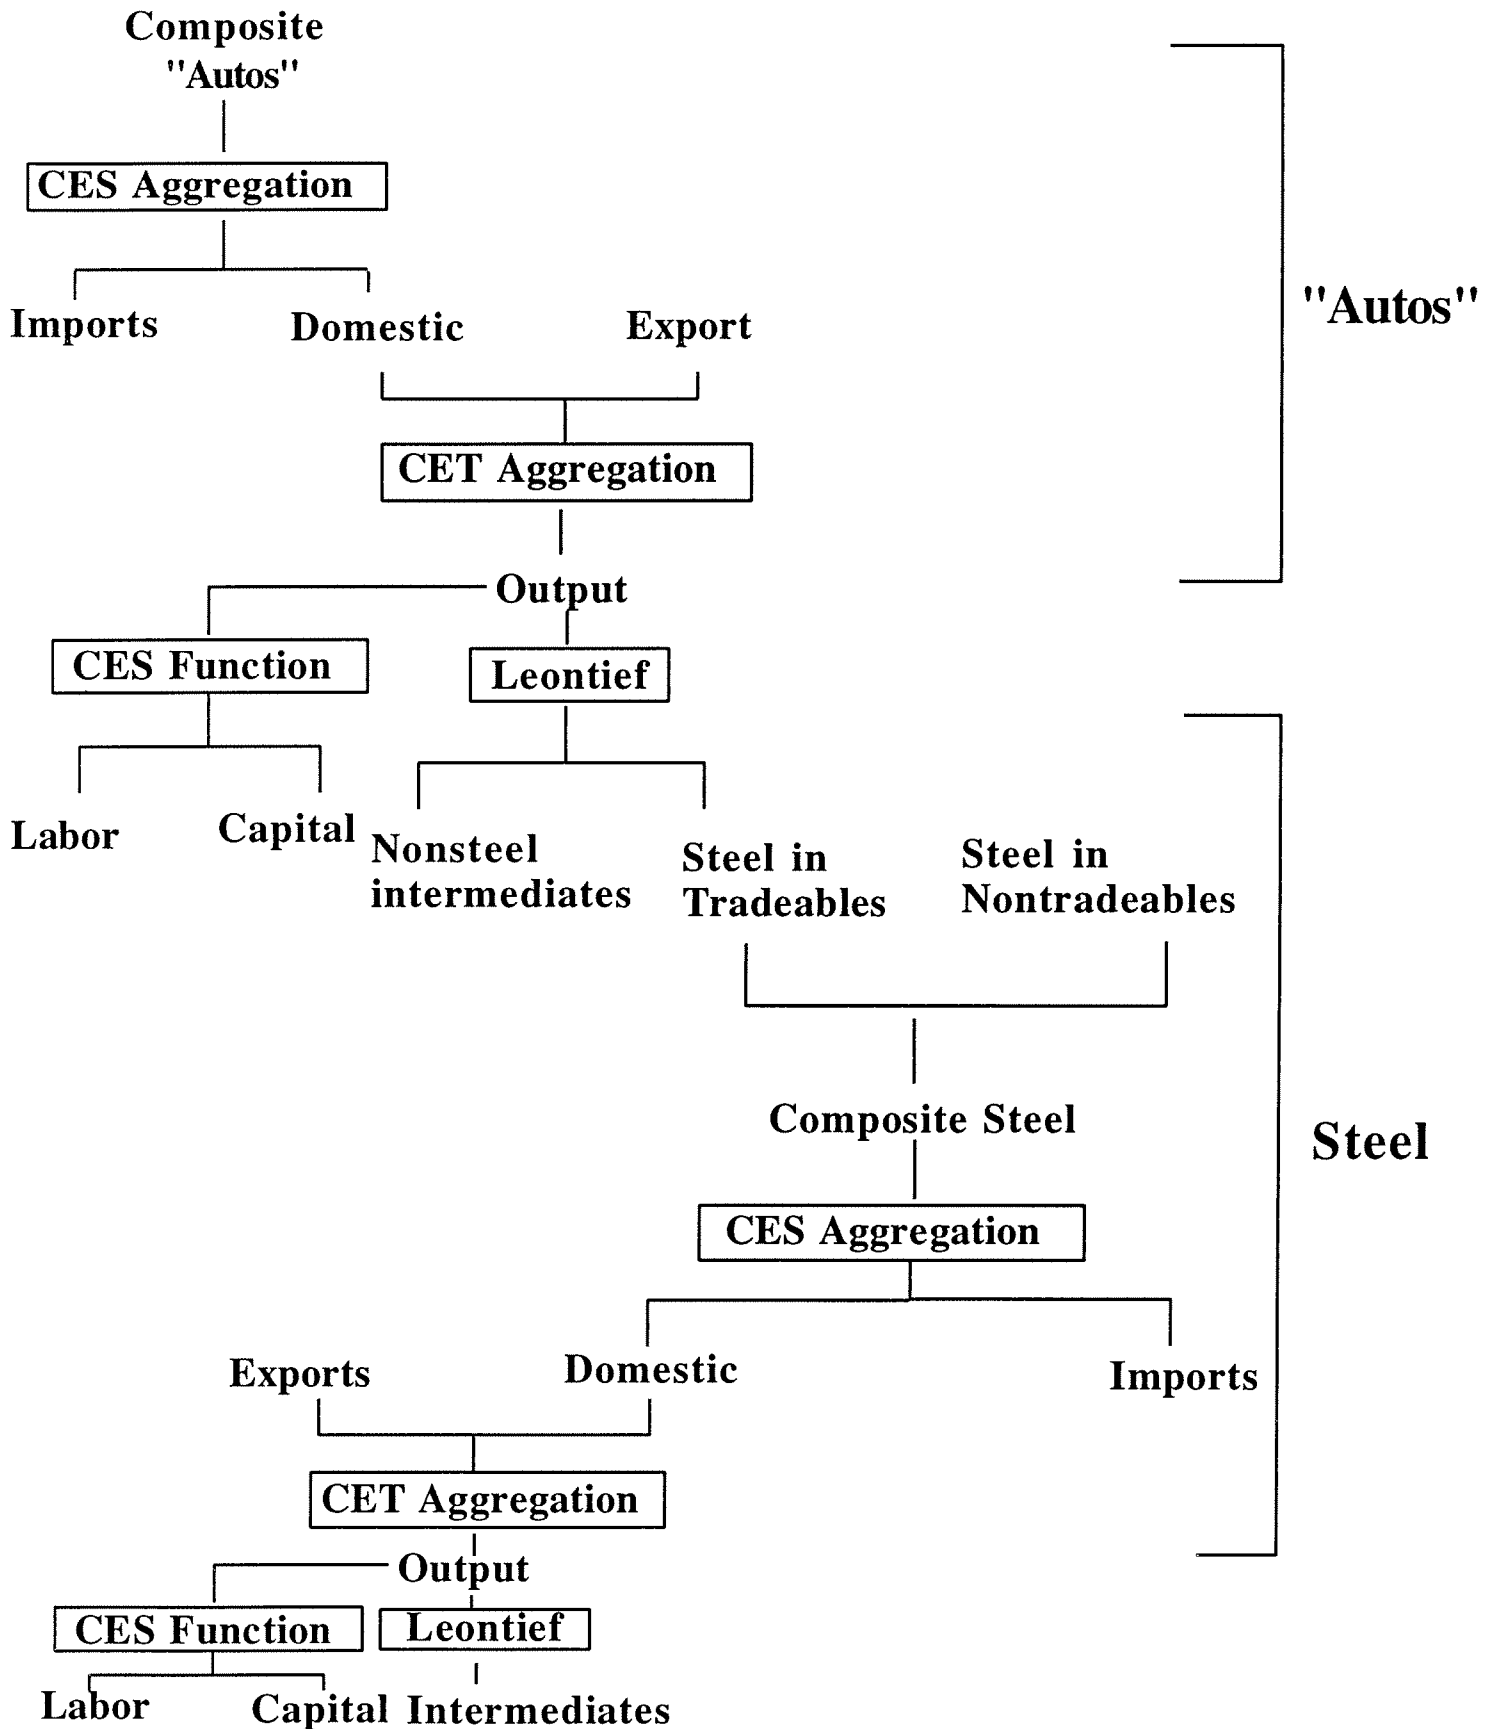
Composite "Autos"

CES Aggregation

Imports

Domestic

Export

CET Aggregation

Output

CES Function

Leontief

Labor

Capital

Nonsteel intermediates

Steel in Tradeables

Steel in Nontradeables

"Autos"

Composite Steel

CES Aggregation

Exports

Domestic

Imports

Steel

CET Aggregation

Output

CES Function

Leontief

Labor

Capital

Intermediates